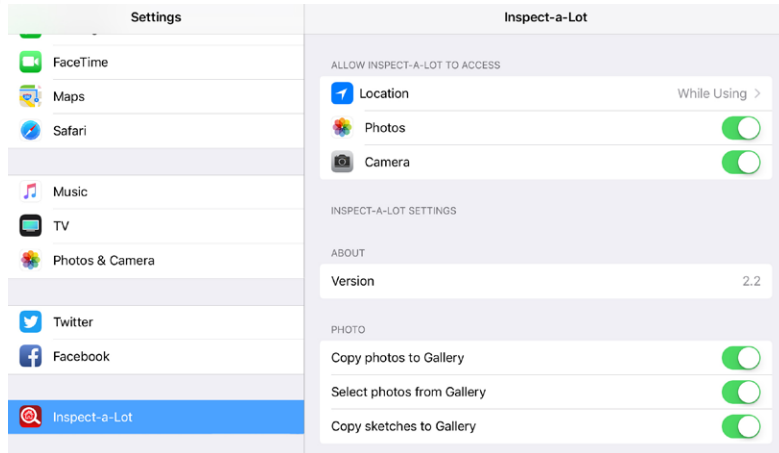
Settings

FaceTime

Maps

Safari

Music

TV

Photos & Camera

Twitter

Facebook

Inspect-a-Lot

Inspect-a-Lot

ALLOW INSPECT-A-LOT TO ACCESS

Location While Using

Photos

Camera

INSPECT-A-LOT SETTINGS

ABOUT

Version 2.2

PHOTO

Copy photos to Gallery

Select photos from Gallery

Copy sketches to Gallery